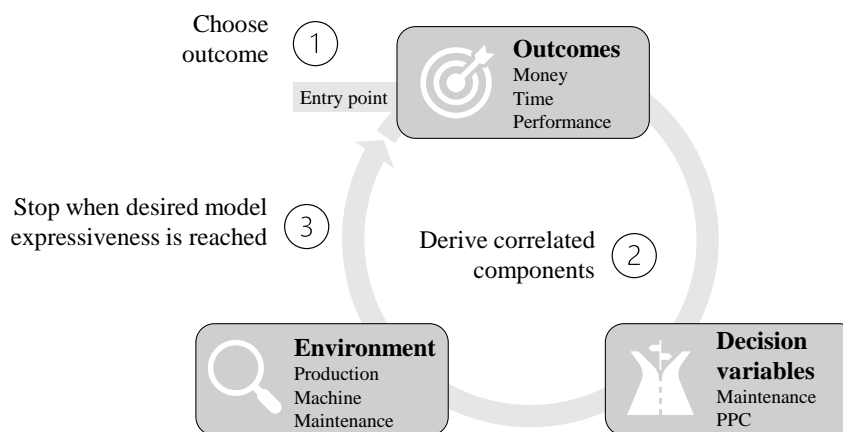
Choose outcome
1

Outcomes
Money
Time
Performance

Entry point

Stop when desired model expressiveness is reached
3

Derive correlated components
2

Environment
Production
Machine
Maintenance

Decision variables
Maintenance
PPC